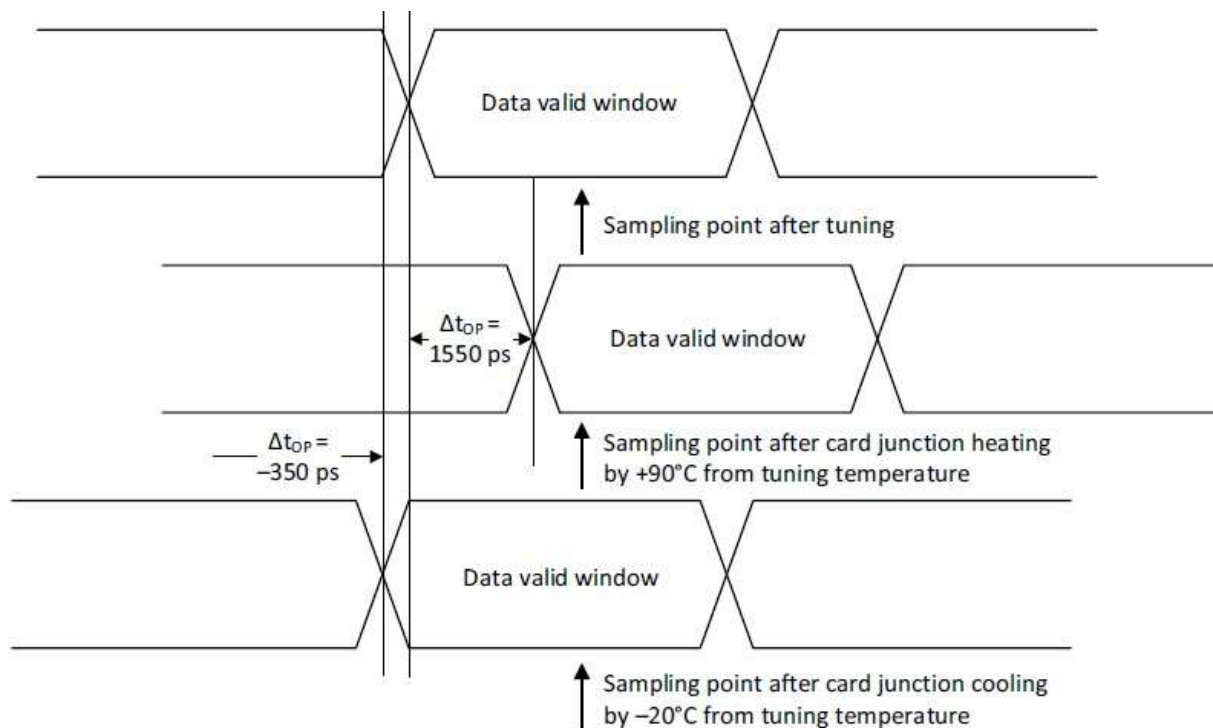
Data valid window

Sampling point after tuning

$\Delta t_{OP}$ = 1550 ps

Data valid window

$\Delta t_{OP}$ = –350 ps

Sampling point after card junction heating by +90°C from tuning temperature

Data valid window

Sampling point after card junction cooling by –20°C from tuning temperature